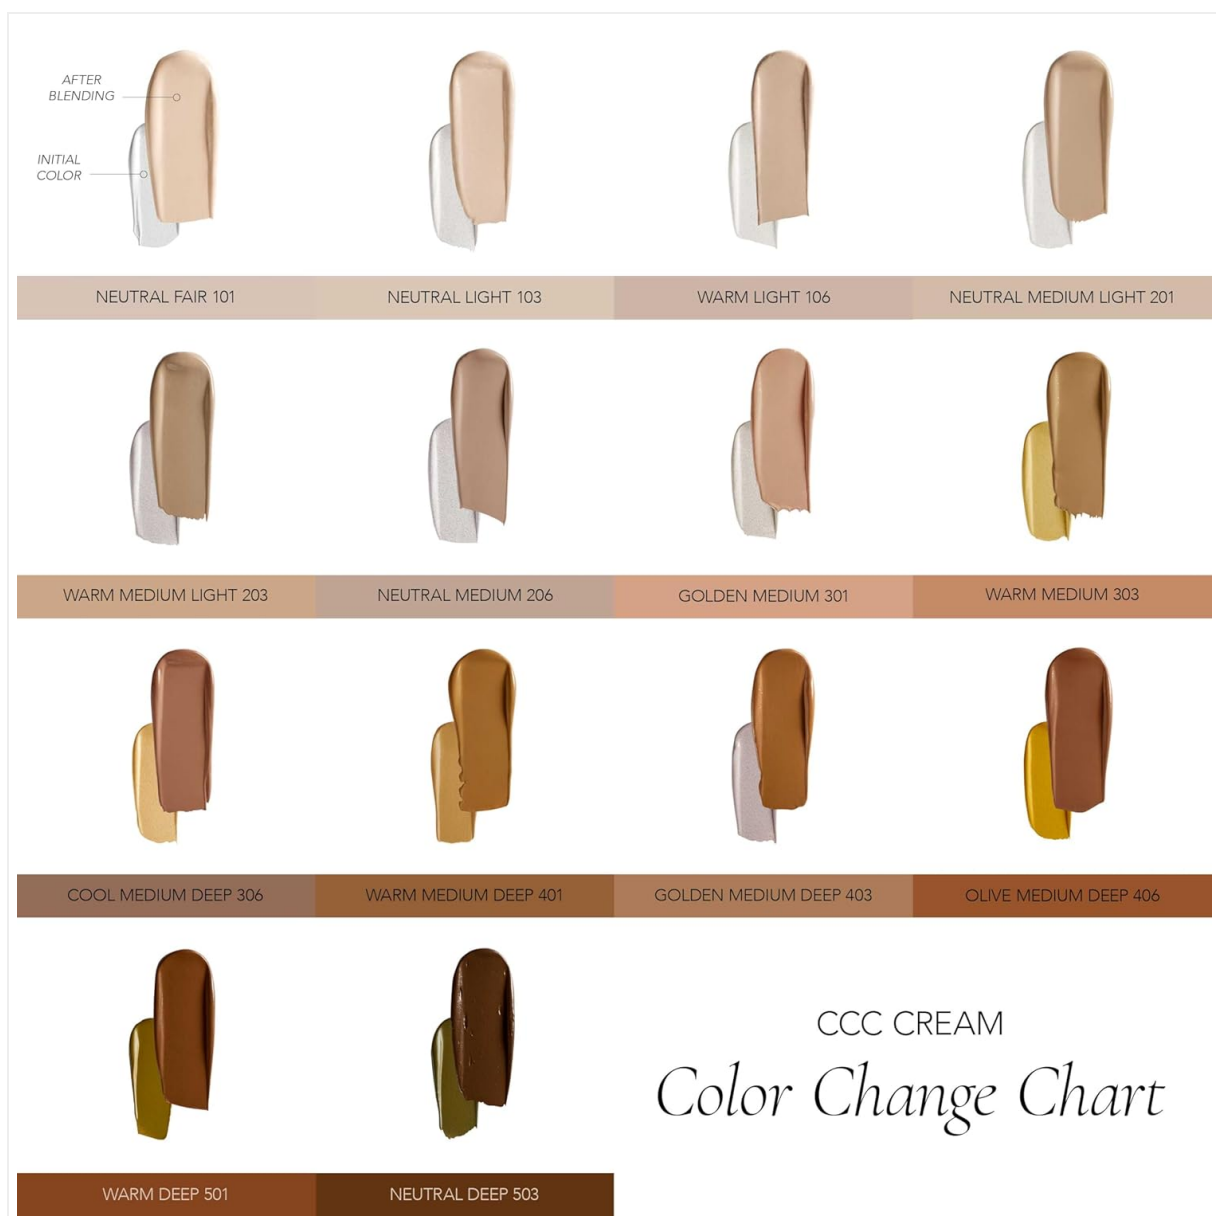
AFTER BLENDING

INITIAL COLOR

NEUTRAL FAIR 101

NEUTRAL LIGHT 103

WARM LIGHT 106

NEUTRAL MEDIUM LIGHT 201

WARM MEDIUM LIGHT 203

NEUTRAL MEDIUM 206

GOLDEN MEDIUM 301

WARM MEDIUM 303

COOL MEDIUM DEEP 306

WARM MEDIUM DEEP 401

GOLDEN MEDIUM DEEP 403

OLIVE MEDIUM DEEP 406

WARM DEEP 501

NEUTRAL DEEP 503

CCC CREAM

Color Change Chart